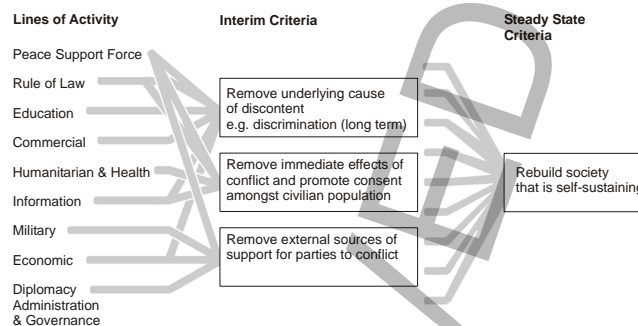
Lines of Activity

Interim Criteria

Steady State Criteria

Peace Support Force

Rule of Law

Education

Commercial

Humanitarian & Health

Information

Military

Economic

Diplomacy Administration & Governance

Remove underlying cause of discontent e.g. discrimination (long term)

Remove immediate effects of conflict and promote consent amongst civilian population

Remove external sources of support for parties to conflict

Rebuild society that is self-sustaining